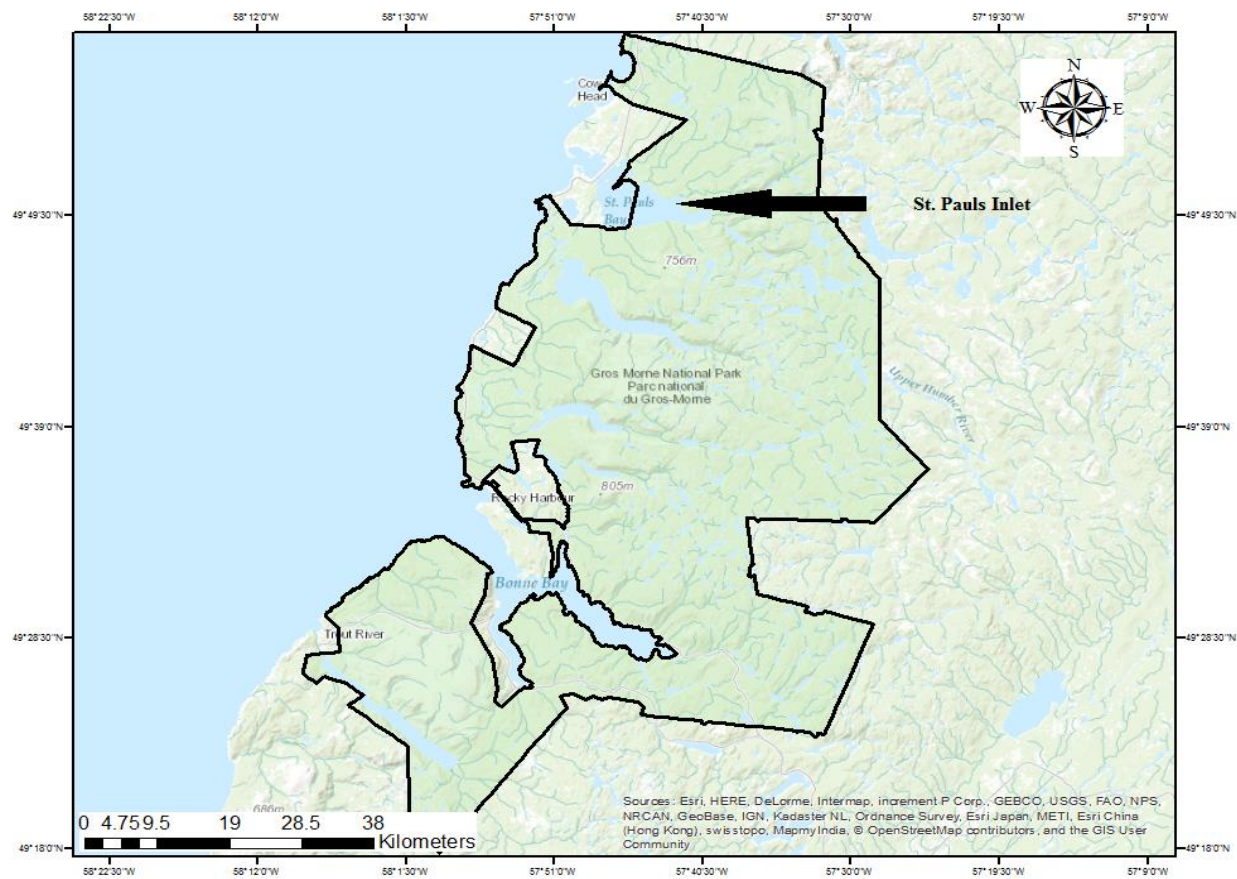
58°22'30"W 58°12'0"W 58°1'30"W 57°51'0"W 57°40'30"W 57°30'0"W 57°19'30"W 57°9'0"W

N
W E
S

Cow Head

St. Pauls Bay

St. Pauls Inlet

49°49'30"N 49°49'30"N

756m

Gros Morne National Park
Parc national du Gros-Morne

Upper Humber River

49°39'0"N 49°39'0"N

Rocky Harbour

805m

Bonne Bay

49°28'30"N 49°28'30"N

Trout River

686m

0 4.75 9.5 19 28.5 38
Kilometers

Sources: Esri, HERE, DeLorme, Intermap, increment P Corp., GEBCO, USGS, FAO, NPS, NRCAN, GeoBase, IGN, Kadaster NL, Ordnance Survey, Esri Japan, METI, Esri China (Hong Kong), swisstopo, MapmyIndia, © OpenStreetMap contributors, and the GIS User Community

49°18'0"N 49°18'0"N

58°22'30"W 58°12'0"W 58°1'30"W 57°51'0"W 57°40'30"W 57°30'0"W 57°19'30"W 57°9'0"W